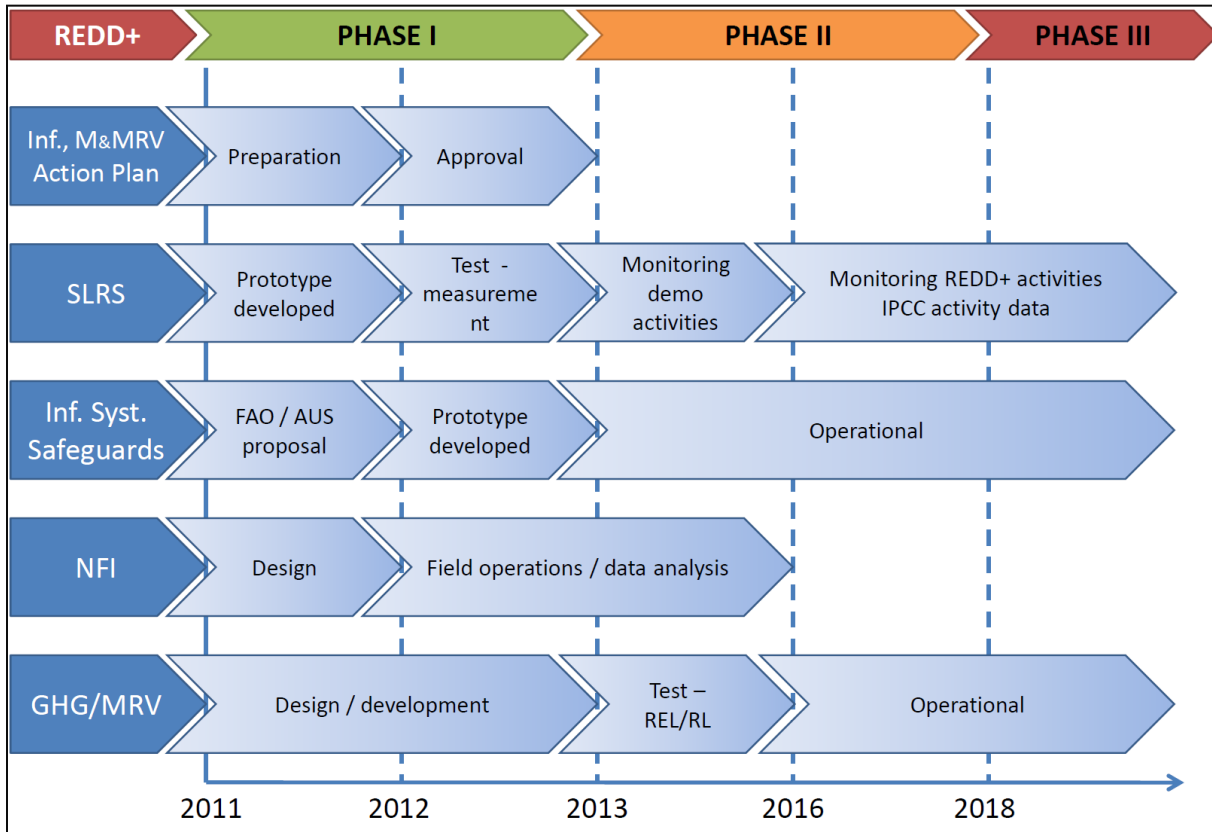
REDD+ | PHASE I | PHASE II | PHASE III

| | | | | |
|---|---|---|---|---|
| Inf., M&MRV Action Plan | Preparation | Approval | | |
| SLRS | Prototype developed | Test - measurement | Monitoring demo activities | Monitoring REDD+ activities IPCC activity data |
| Inf. Syst. Safeguards | FAO / AUS proposal | Prototype developed | Operational | |
| NFI | Design | Field operations / data analysis | | |
| GHG/MRV | Design / development | | Test – REL/RL | Operational |

2011 2012 2013 2016 2018